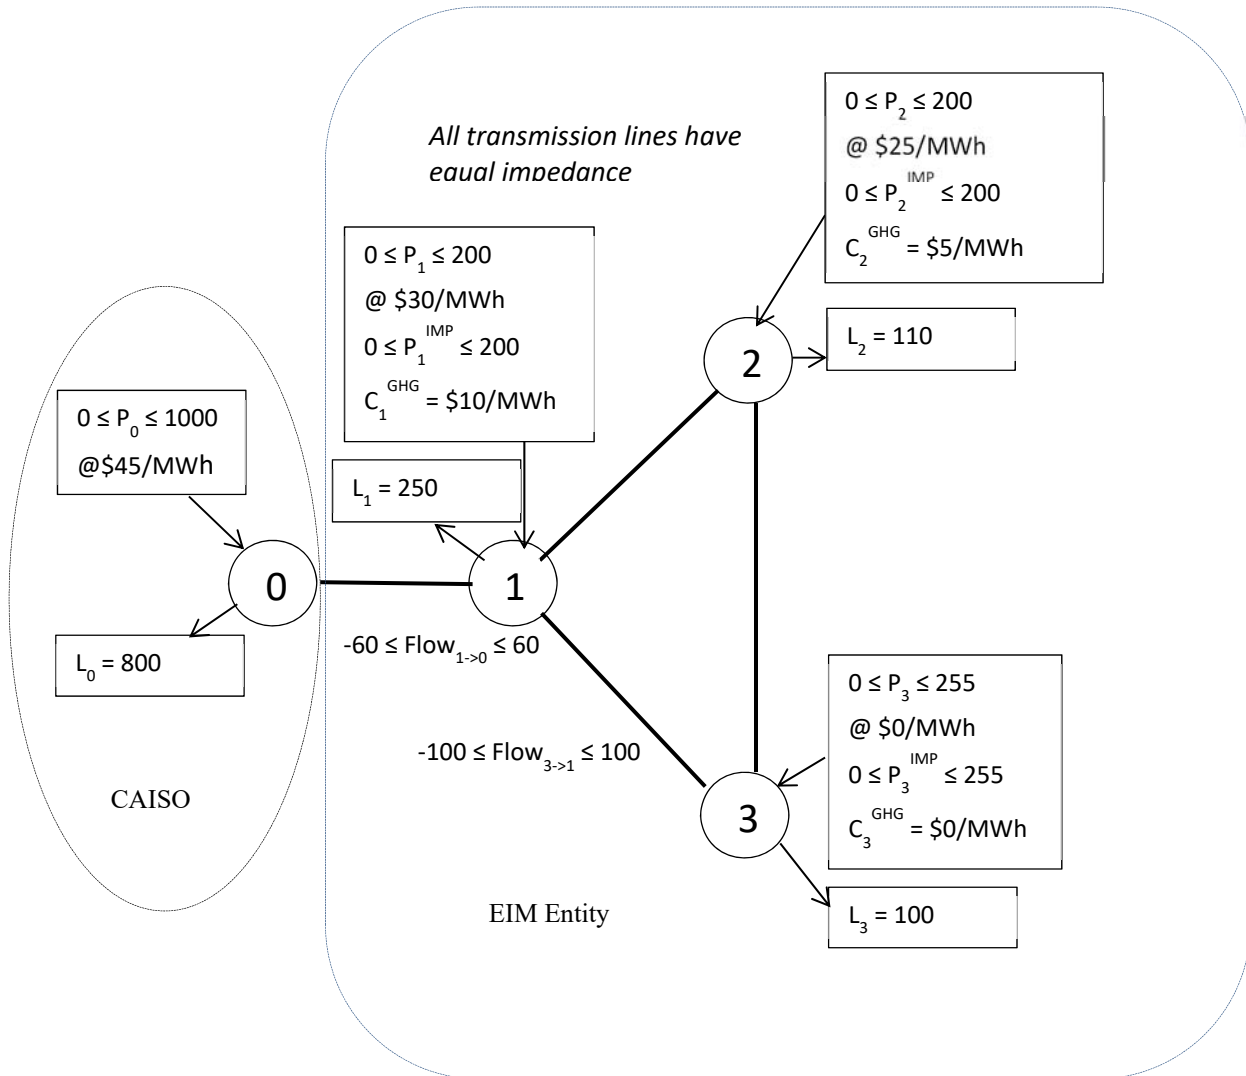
All transmission lines have equal impedance

$0 \leq P_2 \leq 200$
@ \$25/MWh
$0 \leq P_2^{IMP} \leq 200$
$C_2^{GHG}$ = \$5/MWh

$0 \leq P_1 \leq 200$
@ \$30/MWh
$0 \leq P_1^{IMP} \leq 200$
$C_1^{GHG}$ = \$10/MWh

$L_2 = 110$

2

$0 \leq P_0 \leq 1000$
@\$45/MWh

$L_1 = 250$

0

1

$-60 \leq Flow_{1\text{->}0} \leq 60$

$L_0 = 800$

$0 \leq P_3 \leq 255$
@ \$0/MWh
$0 \leq P_3^{IMP} \leq 255$
$C_3^{GHG}$ = \$0/MWh

$-100 \leq Flow_{3\text{->}1} \leq 100$

CAISO

3

EIM Entity

$L_3 = 100$